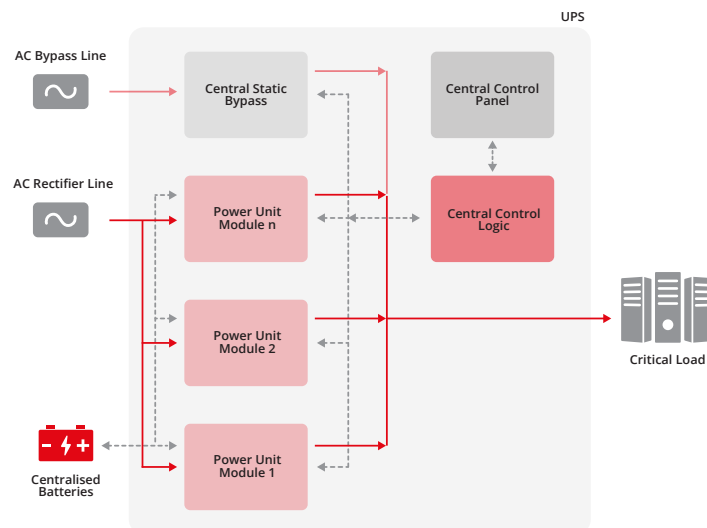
UPS

AC Bypass Line

Central Static Bypass

Central Control Panel

AC Rectifier Line

Power Unit Module n

Central Control Logic

Power Unit Module 2

Critical Load

Power Unit Module 1

Centralised Batteries